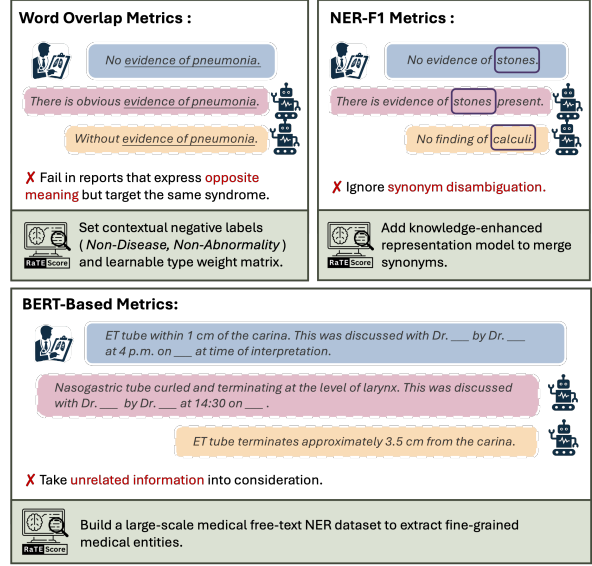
Word Overlap Metrics :

No evidence of pneumonia.

There is obvious evidence of pneumonia.

Without evidence of pneumonia.

✗ Fail in reports that express opposite meaning but target the same syndrome.

RaTEScore

Set contextual negative labels ( Non-Disease, Non-Abnormality ) and learnable type weight matrix.

NER-F1 Metrics :

No evidence of stones.

There is evidence of stones present.

No finding of calculi.

✗ Ignore synonym disambiguation.

RaTEScore

Add knowledge-enhanced representation model to merge synonyms.

BERT-Based Metrics:

ET tube within 1 cm of the carina. This was discussed with Dr. ___ by Dr. ___ at 4 p.m. on ___ at time of interpretation.

Nasogastric tube curled and terminating at the level of larynx. This was discussed with Dr. ___ by Dr. ___ at 14:30 on ___ .

ET tube terminates approximately 3.5 cm from the carina.

✗ Take unrelated information into consideration.

RaTEScore

Build a large-scale medical free-text NER dataset to extract fine-grained medical entities.